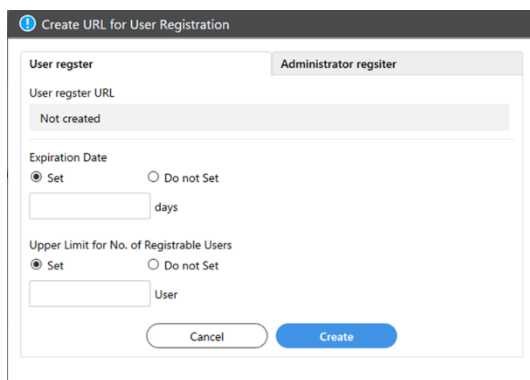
Create URL for User Registration

User regster

Administrator regsiter

User regster URL

Not created

Expiration Date

Set

Do not Set

days

Upper Limit for No. of Registrable Users

Set

Do not Set

User

Cancel

Create